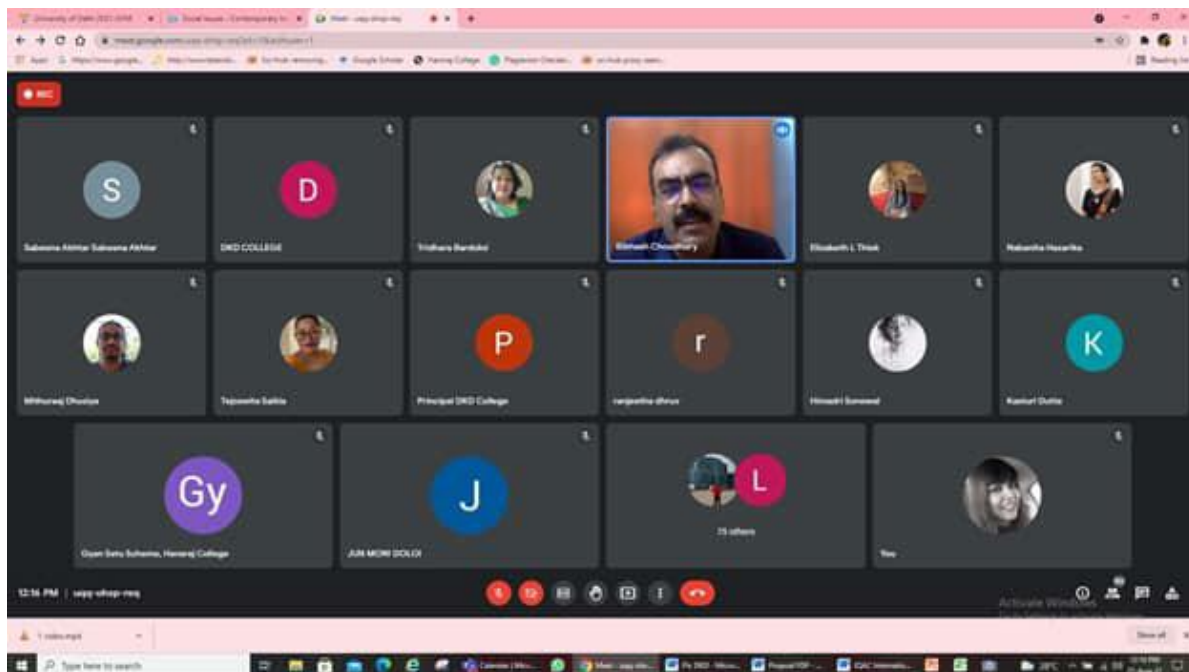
REC

S
Sabeena Akhtar Sabeena Akhtar

D
DKD COLLEGE

Sridhara Bardoloi

Bhimesh Choudhury

Elizabeth L Thiek

Nabanita Hazarika

Mithuraaj Dhusiya

Tapaswita Saikia

P
Principal DKD College

r
ranjeetha dhrus

Himadri Sonowal

K
Kasturi Dutta

Gy
Gyan Setu Scheme, Hansraj College

J
JUN MONI DOLOI

L
75 others

You

12:16 PM | uapy-ohop-raq

Activate Windows

Type here to search

Show all